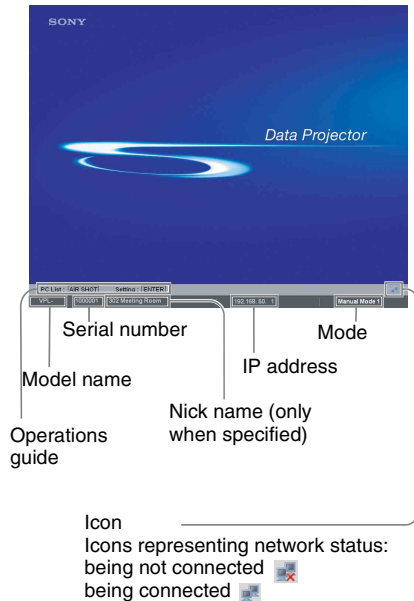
SONY

Data Projector

PC List : AIR SHOT Setting : ENTER

VPL- 1000001 302 Meeting Room 192.168. 50. 1 Manual Mode 1

Serial number

Mode

Model name

IP address

Nick name (only when specified)

Operations guide

Icon
Icons representing network status:
being not connected
being connected